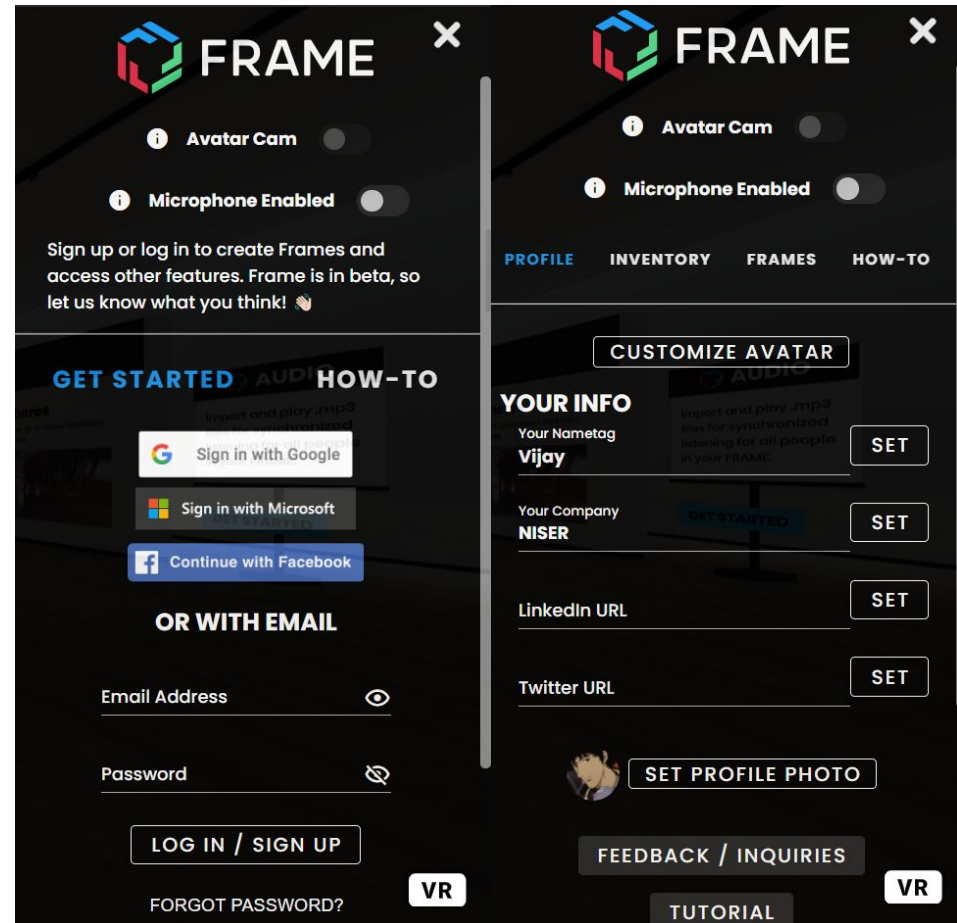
FRAME

Avatar Cam

Microphone Enabled

Sign up or log in to create Frames and access other features. Frame is in beta, so let us know what you think! 👋

GET STARTED HOW-TO

Sign in with Google

Sign in with Microsoft

Continue with Facebook

OR WITH EMAIL

Email Address

Password

LOG IN / SIGN UP

FORGOT PASSWORD?

VR

FRAME

Avatar Cam

Microphone Enabled

PROFILE INVENTORY FRAMES HOW-TO

CUSTOMIZE AVATAR

YOUR INFO

Your Nametag
Vijay
SET

Your Company
NISER
SET

LinkedIn URL
SET

Twitter URL
SET

SET PROFILE PHOTO

FEEDBACK / INQUIRIES

TUTORIAL

VR